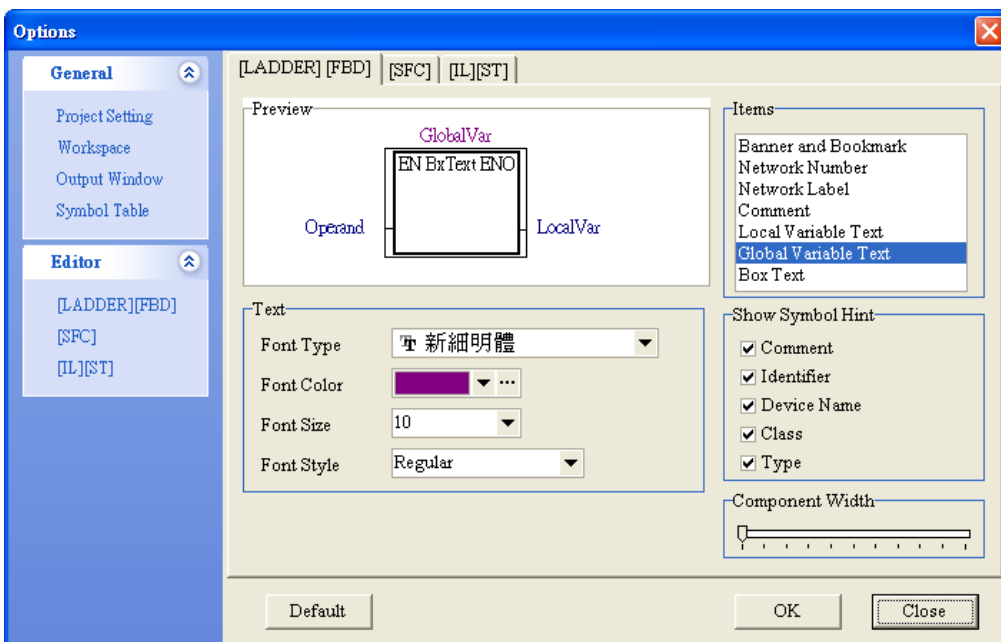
Options

General
Project Setting
Workspace
Output Window
Symbol Table

Editor
[LADDER][FBD]
[SFC]
[IL][ST]

[LADDER] [FBD] [SFC] [IL][ST]

Preview
GlobalVar
EN BxText ENO
Operand
LocalVar

Items
Banner and Bookmark
Network Number
Network Label
Comment
Local Variable Text
Global Variable Text
Box Text

Text
Font Type 新細明體
Font Color
Font Size 10
Font Style Regular

Show Symbol Hint
Comment
Identifier
Device Name
Class
Type

Component Width

Default
OK
Close